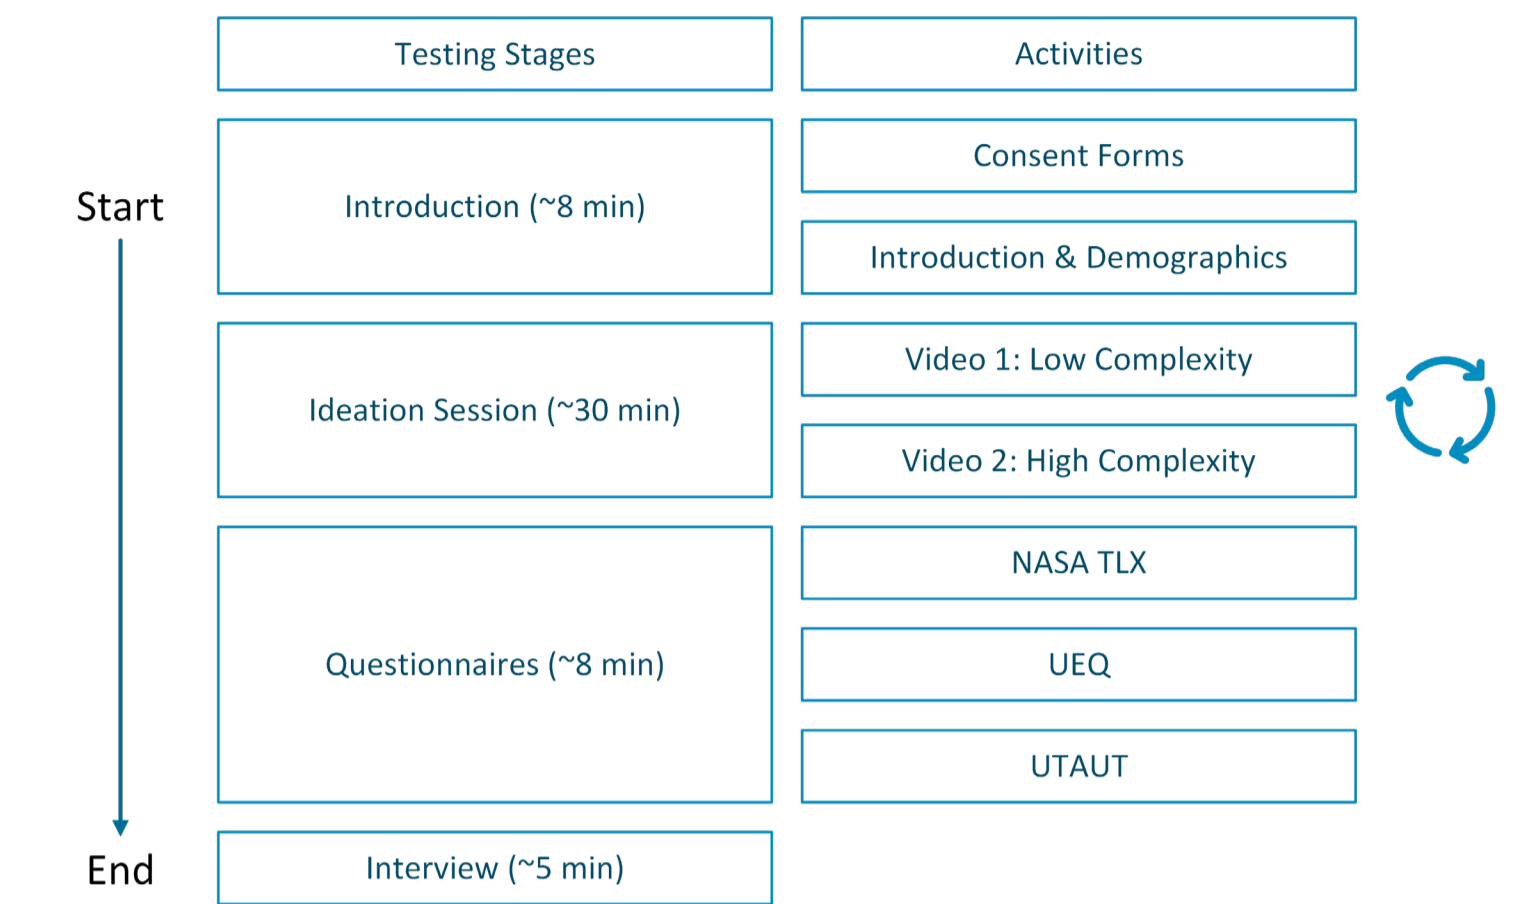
Testing Stages

Activities

Start

Introduction (~8 min)

Consent Forms

Introduction & Demographics

Ideation Session (~30 min)

Video 1: Low Complexity

Video 2: High Complexity

Questionnaires (~8 min)

NASA TLX

UEQ

UTAUT

End

Interview (~5 min)